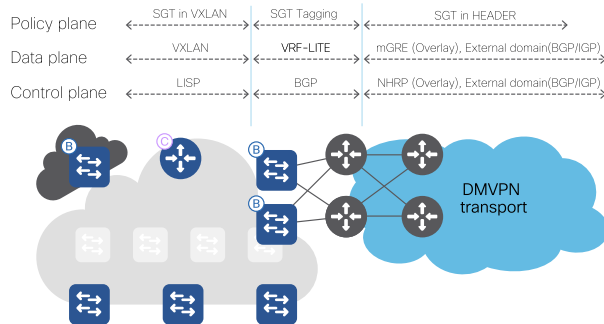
Policy plane SGT in VXLAN SGT Tagging SGT in HEADER

Data plane VXLAN VRF-LITE mGRE (Overlay), External domain(BGP/IGP)

Control plane LISP BGP NHRP (Overlay), External domain(BGP/IGP)

B

C

B

B

DMVPN transport